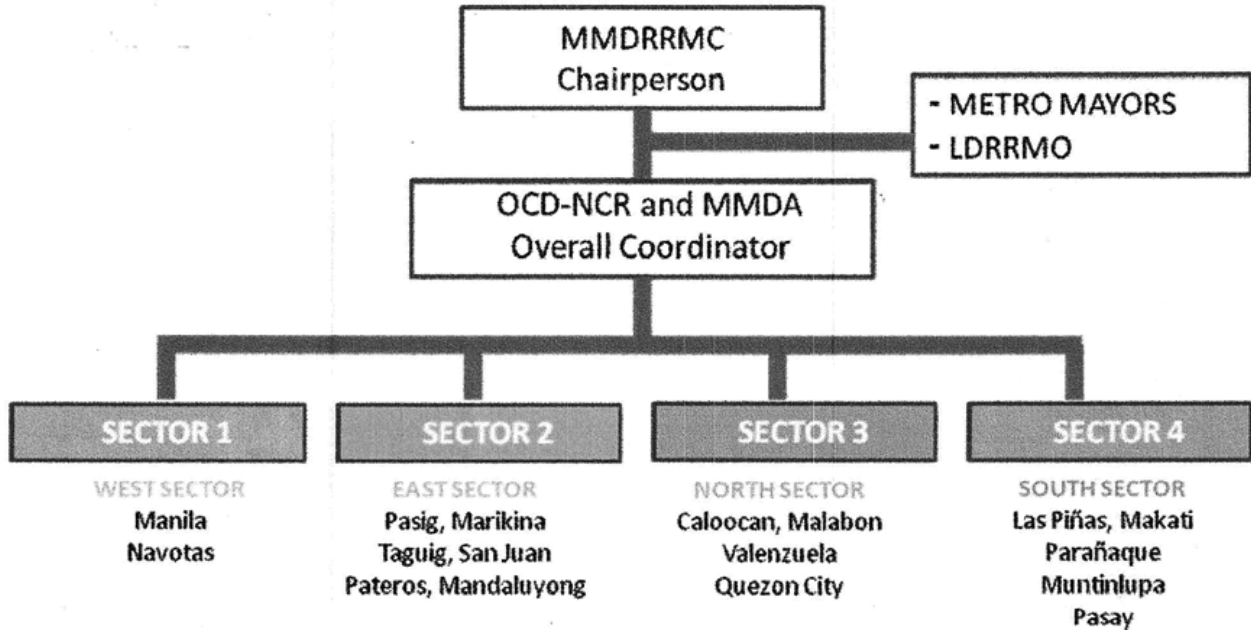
MMDRRMC Chairperson

- METRO MAYORS
- LDRRMO

OCD-NCR and MMDA Overall Coordinator

SECTOR 1
WEST SECTOR
Manila
Navotas

SECTOR 2
EAST SECTOR
Pasig, Marikina
Taguig, San Juan
Pateros, Mandaluyong

SECTOR 3
NORTH SECTOR
Caloocan, Malabon
Valenzuela
Quezon City

SECTOR 4
SOUTH SECTOR
Las Piñas, Makati
Parañaque
Muntinlupa
Pasay